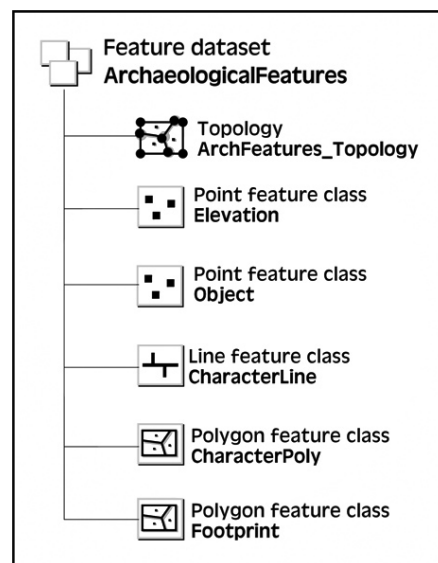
Feature dataset
ArchaeologicalFeatures

Topology
ArchFeatures_Topology

Point feature class
Elevation

Point feature class
Object

Line feature class
CharacterLine

Polygon feature class
CharacterPoly

Polygon feature class
Footprint